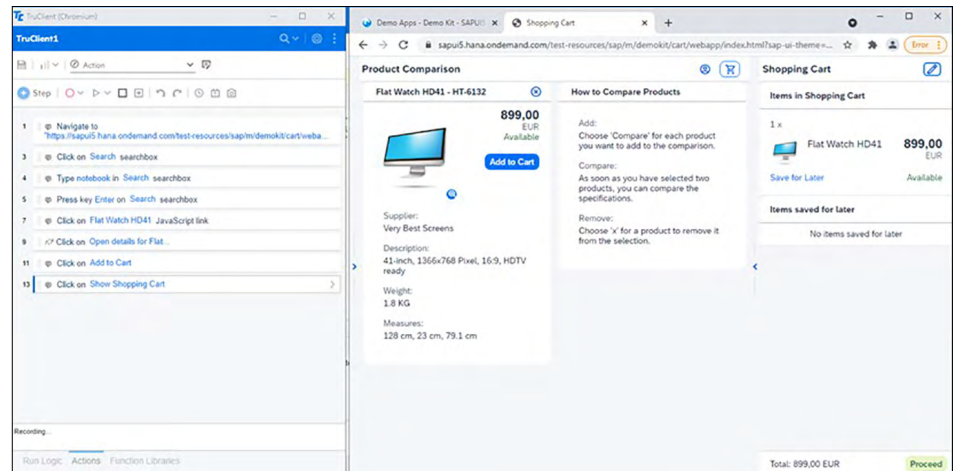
TruClient (Chromium)

TruClient1

Action

Step

1 Navigate to "https://sapui5.hana.ondemand.com/test-resources/sap/m/demokit/cart/weba...

3 Click on Search searchbox

4 Type notebook in Search searchbox

5 Press key Enter on Search searchbox

7 Click on Flat Watch HD41 JavaScript link

9 Click on Open details for Flat...

11 Click on Add to Cart

13 Click on Show Shopping Cart

Recording...

Run Logic Actions Function Libraries

Demo Apps - Demo Kit - SAPUI5 ×
Shopping Cart ×

sapui5.hana.ondemand.com/test-resources/sap/m/demokit/cart/webapp/index.html?sap-ui-theme=...

Error

Product Comparison

Flat Watch HD41 - HT-6132

899,00
EUR
Available

Add to Cart

Supplier:
Very Best Screens

Description:
41-inch, 1366x768 Pixel, 16:9, HDTV ready

Weight:
1.8 KG

Measures:
128 cm, 23 cm, 79.1 cm

How to Compare Products

Add:
Choose 'Compare' for each product you want to add to the comparison.

Compare:
As soon as you have selected two products, you can compare the specifications.

Remove:
Choose 'x' for a product to remove it from the selection.

Shopping Cart

Items in Shopping Cart

1 x

Flat Watch HD41

899,00
EUR

Save for Later

Available

Items saved for later

No items saved for later

Total: 899,00 EUR

Proceed